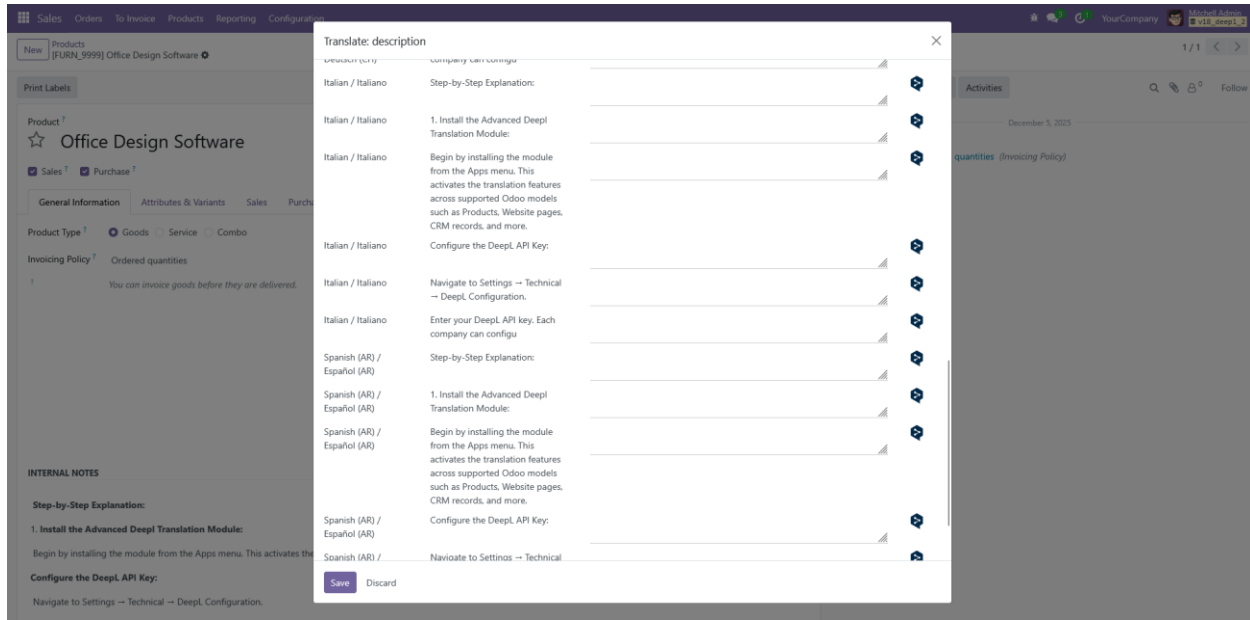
Sales Orders To Invoice Products Reporting Configuration

YourCompany Mitchell Admin v18_deepl_2

New Products [FURN_9999] Office Design Software

1/1

Print Labels

Activities

Follow

Product ?

Office Design Software

Sales ? Purchase ?

General Information Attributes & Variants Sales Purch

Product Type ? Goods Service Combo

Invoicing Policy ? Ordered quantities

You can invoice goods before they are delivered.

December 5, 2025

quantities (Invoicing Policy)

INTERNAL NOTES

Step-by-Step Explanation:

1. Install the Advanced Deepl Translation Module:

Begin by installing the module from the Apps menu. This activates the

Configure the DeepL API Key:

Navigate to Settings → Technical → DeepL Configuration.

Translate: description

Deutsch (CH) company can configu

Italian / Italiano Step-by-Step Explanation:

Italian / Italiano 1. Install the Advanced Deepl Translation Module:

Italian / Italiano Begin by installing the module from the Apps menu. This activates the translation features across supported Odoo models such as Products, Website pages, CRM records, and more.

Italian / Italiano Configure the DeepL API Key:

Italian / Italiano Navigate to Settings → Technical → DeepL Configuration.

Italian / Italiano Enter your DeepL API key. Each company can configu

Spanish (AR) / Español (AR) Step-by-Step Explanation:

Spanish (AR) / Español (AR) 1. Install the Advanced Deepl Translation Module:

Spanish (AR) / Español (AR) Begin by installing the module from the Apps menu. This activates the translation features across supported Odoo models such as Products, Website pages, CRM records, and more.

Spanish (AR) / Español (AR) Configure the DeepL API Key:

Spanish (AR) / Navigate to Settings → Technical

Save Discard